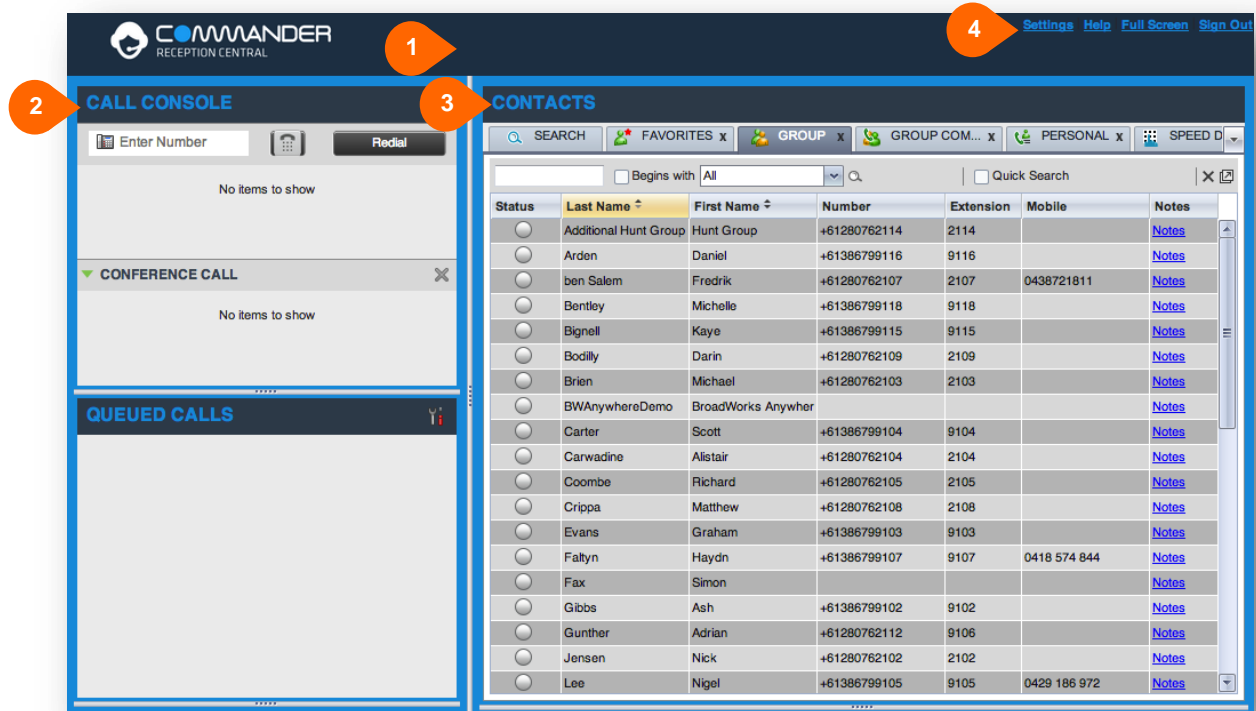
COMMANDER
RECEPTION CENTRAL

1

4 Settings Help Full Screen Sign Out

2 CALL CONSOLE

Enter Number

Redial

No items to show

CONFERENCE CALL

No items to show

QUEUED CALLS

3 CONTACTS

SEARCH FAVORITES x GROUP x GROUP COM... x PERSONAL x SPEED D

Begins with All

Quick Search

| Status | Last Name | First Name | Number | Extension | Mobile | Notes |
|---|---|---|---|---|---|---|
| | Additional Hunt Group | Hunt Group | +61280762114 | 2114 | | Notes |
| | Arden | Daniel | +61386799116 | 9116 | | Notes |
| | ben Salem | Fredrik | +61280762107 | 2107 | 0438721811 | Notes |
| | Bentley | Michelle | +61386799118 | 9118 | | Notes |
| | Bignell | Kaye | +61386799115 | 9115 | | Notes |
| | Bodilly | Darin | +61280762109 | 2109 | | Notes |
| | Brien | Michael | +61280762103 | 2103 | | Notes |
| | BWAnywhereDemo | BroadWorks Anywher | | | | Notes |
| | Carter | Scott | +61386799104 | 9104 | | Notes |
| | Carwadine | Alistair | +61280762104 | 2104 | | Notes |
| | Coombe | Richard | +61280762105 | 2105 | | Notes |
| | Crippa | Matthew | +61280762108 | 2108 | | Notes |
| | Evans | Graham | +61386799103 | 9103 | | Notes |
| | Faltyn | Haydn | +61386799107 | 9107 | 0418 574 844 | Notes |
| | Fax | Simon | | | | Notes |
| | Gibbs | Ash | +61386799102 | 9102 | | Notes |
| | Gunther | Adrian | +61280762112 | 9106 | | Notes |
| | Jensen | Nick | +61280762102 | 2102 | | Notes |
| | Lee | Nigel | +61386799105 | 9105 | 0429 186 972 | Notes |